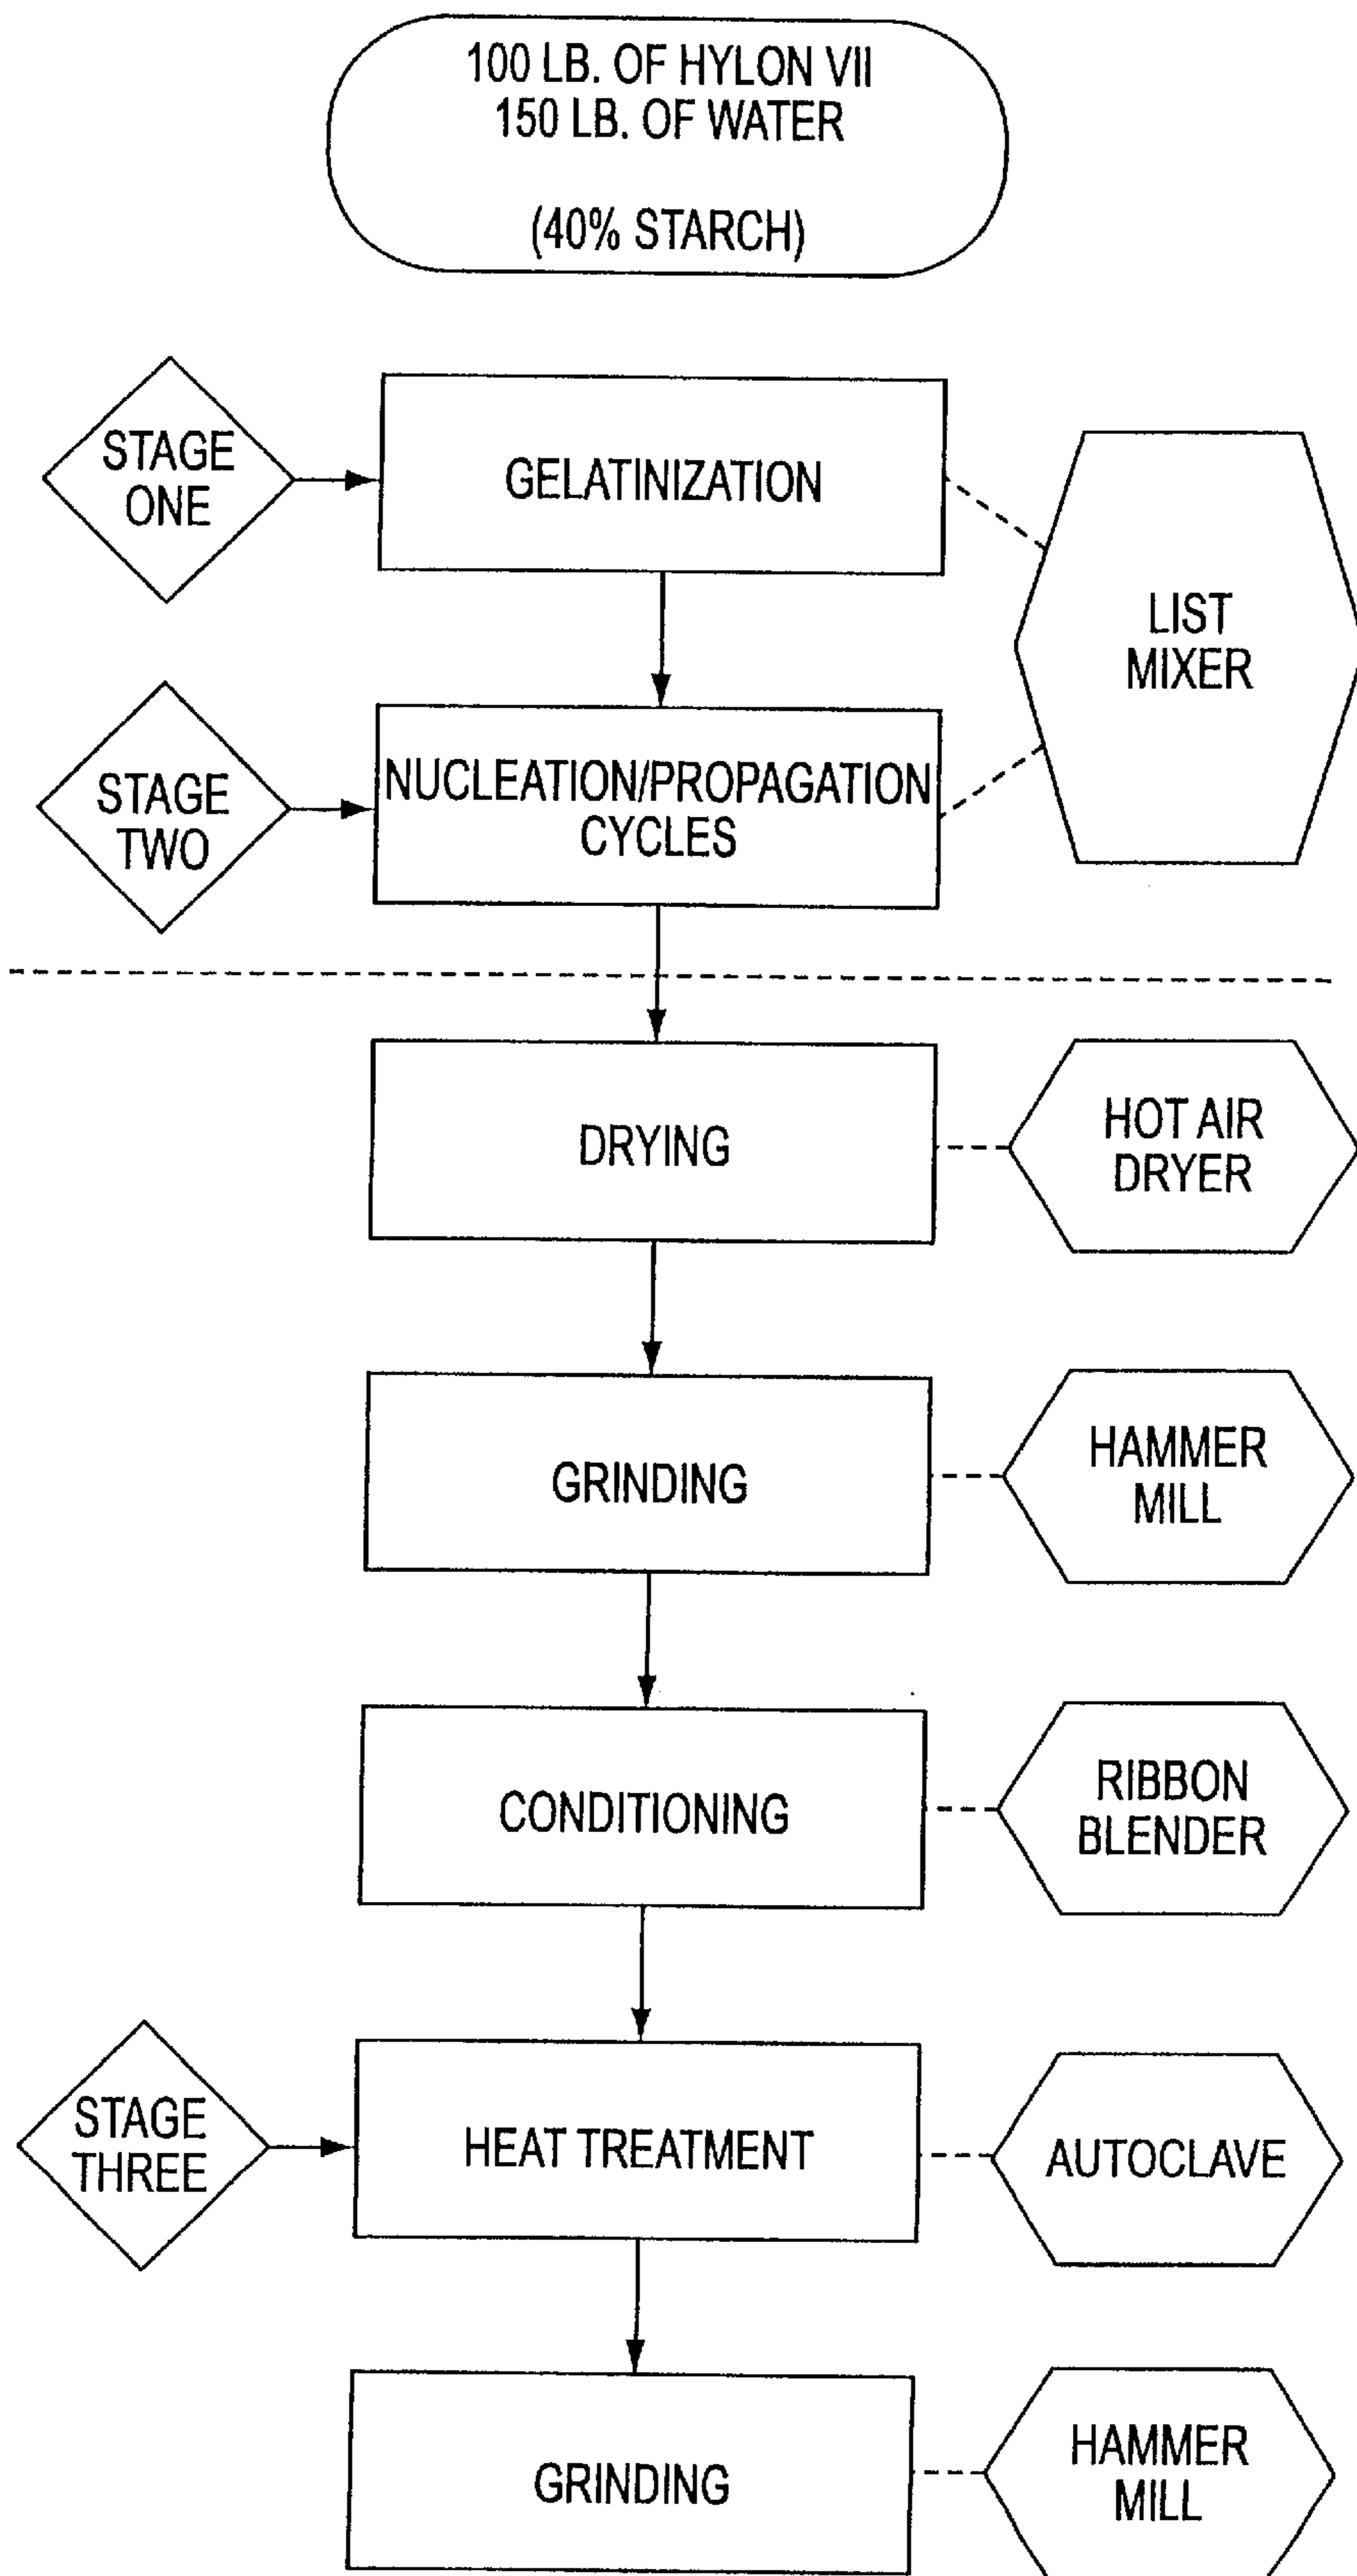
100 LB. OF HYLON VII
150 LB. OF WATER

(40% STARCH)

STAGE ONE

GELATINIZATION

LIST MIXER

STAGE TWO

NUCLEATION/PROPAGATION CYCLES

DRYING

HOT AIR DRYER

GRINDING

HAMMER MILL

CONDITIONING

RIBBON BLENDER

STAGE THREE

HEAT TREATMENT

AUTOCLAVE

GRINDING

HAMMER MILL